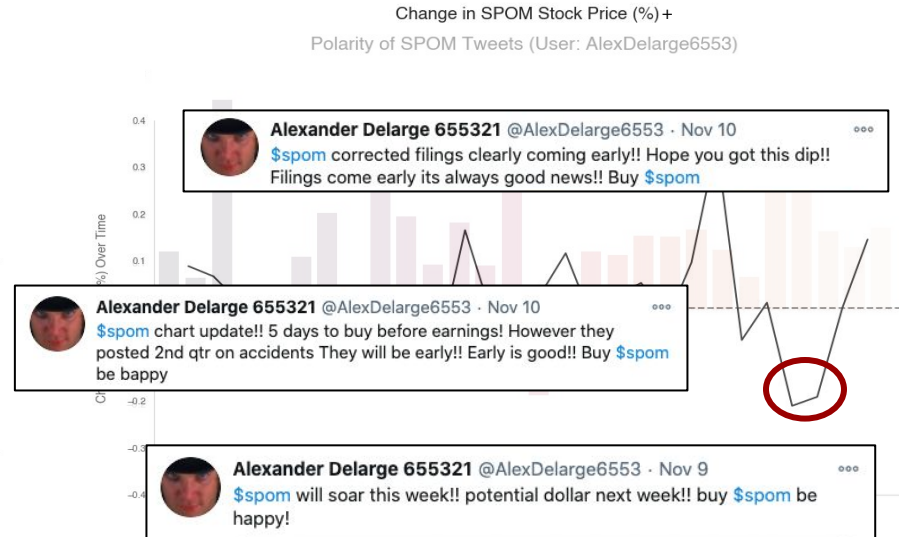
Change in SPOM Stock Price (%)+

Polarity of SPOM Tweets (User: AlexDelarge6553)

0.4

0.3

0.2

0.1

-0.2

-0.3

-0.4

Ch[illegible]%) Over Time

Alexander Delarge 655321 @AlexDelarge6553 · Nov 10

$spom corrected filings clearly coming early!! Hope you got this dip!! Filings come early its always good news!! Buy $spom

Alexander Delarge 655321 @AlexDelarge6553 · Nov 10

$spom chart update!! 5 days to buy before earnings! However they posted 2nd qtr on accidents They will be early!! Early is good!! Buy $spom be bappy

Alexander Delarge 655321 @AlexDelarge6553 · Nov 9

$spom will soar this week!! potential dollar next week!! buy $spom be happy!